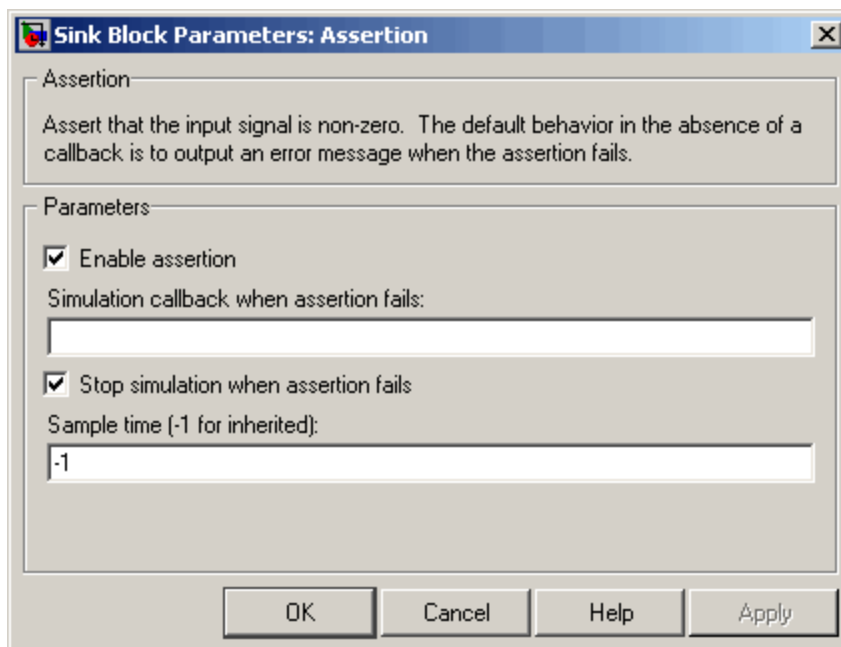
Sink Block Parameters: Assertion

Assertion

Assert that the input signal is non-zero. The default behavior in the absence of a callback is to output an error message when the assertion fails.

Parameters

Enable assertion

Simulation callback when assertion fails:

Stop simulation when assertion fails

Sample time (-1 for inherited):

-1

OK Cancel Help Apply